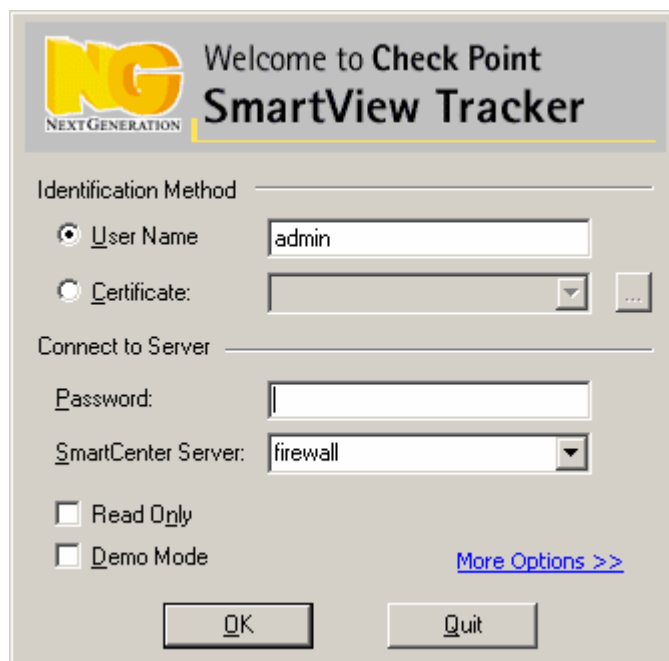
NG
NEXTGENERATION
Welcome to Check Point
SmartView Tracker

Identification Method

User Name admin

Certificate: ...

Connect to Server

Password:

SmartCenter Server: firewall

Read Only

Demo Mode

More Options >>

OK Quit